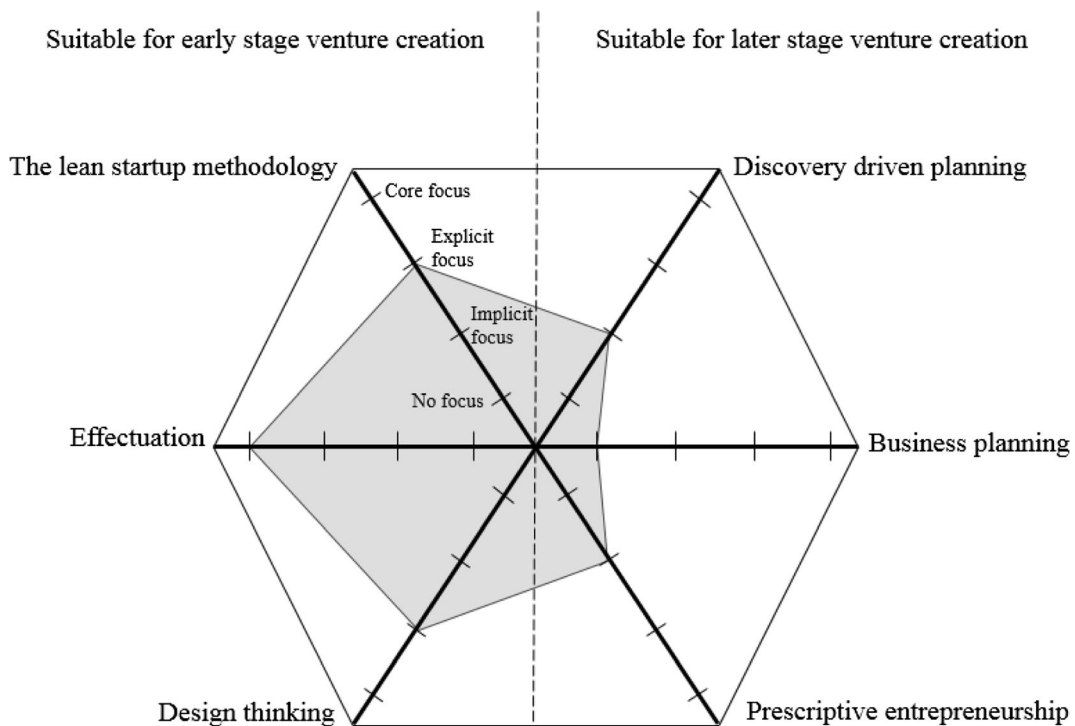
Suitable for early stage venture creation

Suitable for later stage venture creation

The lean startup methodology

Discovery driven planning

Core focus

Explicit focus

Implicit focus

No focus

Effectuation

Business planning

Design thinking

Prescriptive entrepreneurship